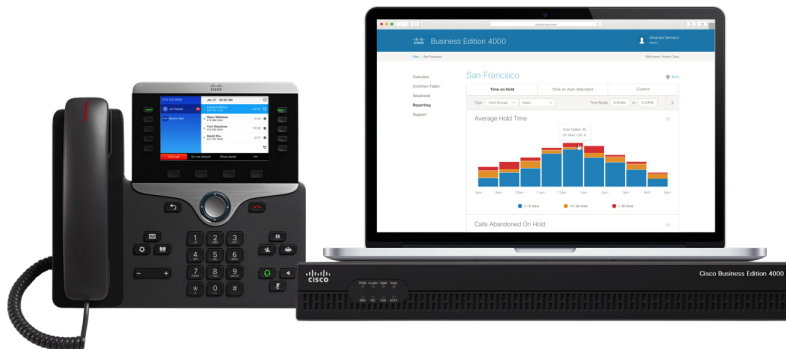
Business Edition 4000

San Francisco

Overview
Common Fields
Advanced
Reporting
Support

Time on Hold
Time on Auto Attendant
Custom

Average Hold Time

Calls Abandoned On Hold

Cisco Business Edition 4000

CISCO

1
2
3
4
5
6
7
8
9
0
#